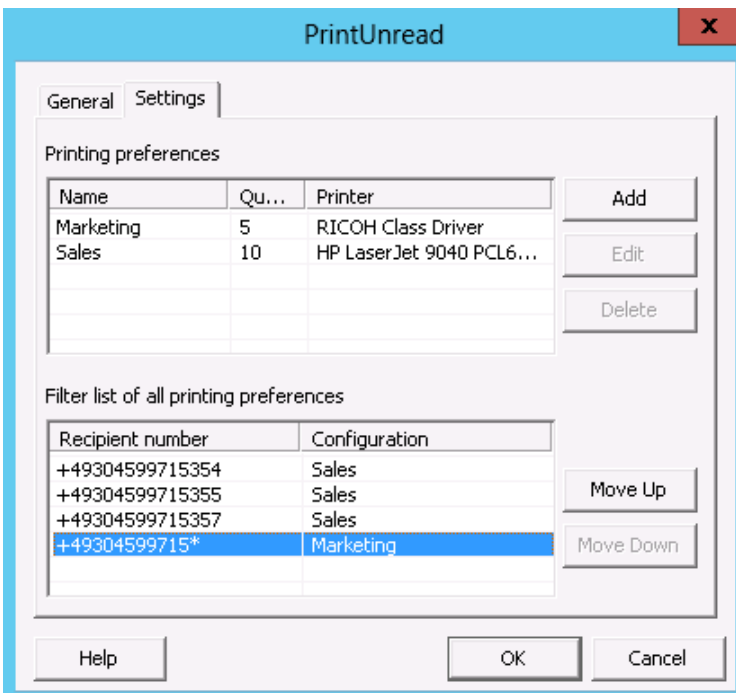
PrintUnread

x

General Settings

Printing preferences

| Name | Qu... | Printer |
|---|---|---|
| Marketing | 5 | RICOH Class Driver |
| Sales | 10 | HP LaserJet 9040 PCL6... |

Add
Edit
Delete

Filter list of all printing preferences

| Recipient number | Configuration |
|---|---|
| +49304599715354 | Sales |
| +49304599715355 | Sales |
| +49304599715357 | Sales |
| +4930459971​5* | Marketing |

Move Up
Move Down

Help
OK
Cancel